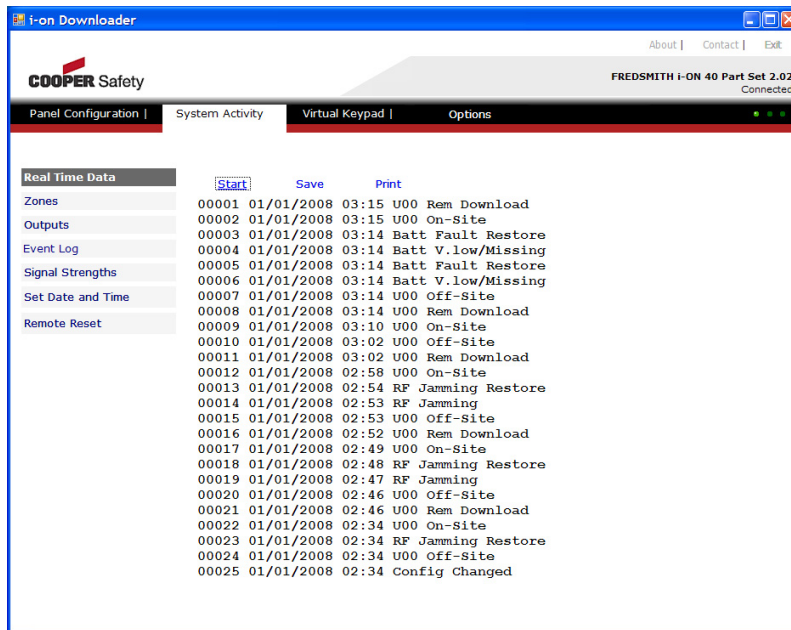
i-on Downloader

About | Contact | Exit

COOPER Safety

FREDSMITH i-ON 40 Part Set 2.02
Connected

Panel Configuration | System Activity Virtual Keypad | Options

Real Time Data
Zones
Outputs
Event Log
Signal Strengths
Set Date and Time
Remote Reset

Start Save Print

00001 01/01/2008 03:15 U00 Rem Download
00002 01/01/2008 03:15 U00 On-Site
00003 01/01/2008 03:14 Batt Fault Restore
00004 01/01/2008 03:14 Batt V.low/Missing
00005 01/01/2008 03:14 Batt Fault Restore
00006 01/01/2008 03:14 Batt V.low/Missing
00007 01/01/2008 03:14 U00 Off-Site
00008 01/01/2008 03:14 U00 Rem Download
00009 01/01/2008 03:10 U00 On-Site
00010 01/01/2008 03:02 U00 Off-Site
00011 01/01/2008 03:02 U00 Rem Download
00012 01/01/2008 02:58 U00 On-Site
00013 01/01/2008 02:54 RF Jamming Restore
00014 01/01/2008 02:53 RF Jamming
00015 01/01/2008 02:53 U00 Off-Site
00016 01/01/2008 02:52 U00 Rem Download
00017 01/01/2008 02:49 U00 On-Site
00018 01/01/2008 02:48 RF Jamming Restore
00019 01/01/2008 02:47 RF Jamming
00020 01/01/2008 02:46 U00 Off-Site
00021 01/01/2008 02:46 U00 Rem Download
00022 01/01/2008 02:34 U00 On-Site
00023 01/01/2008 02:34 RF Jamming Restore
00024 01/01/2008 02:34 U00 Off-Site
00025 01/01/2008 02:34 Config Changed